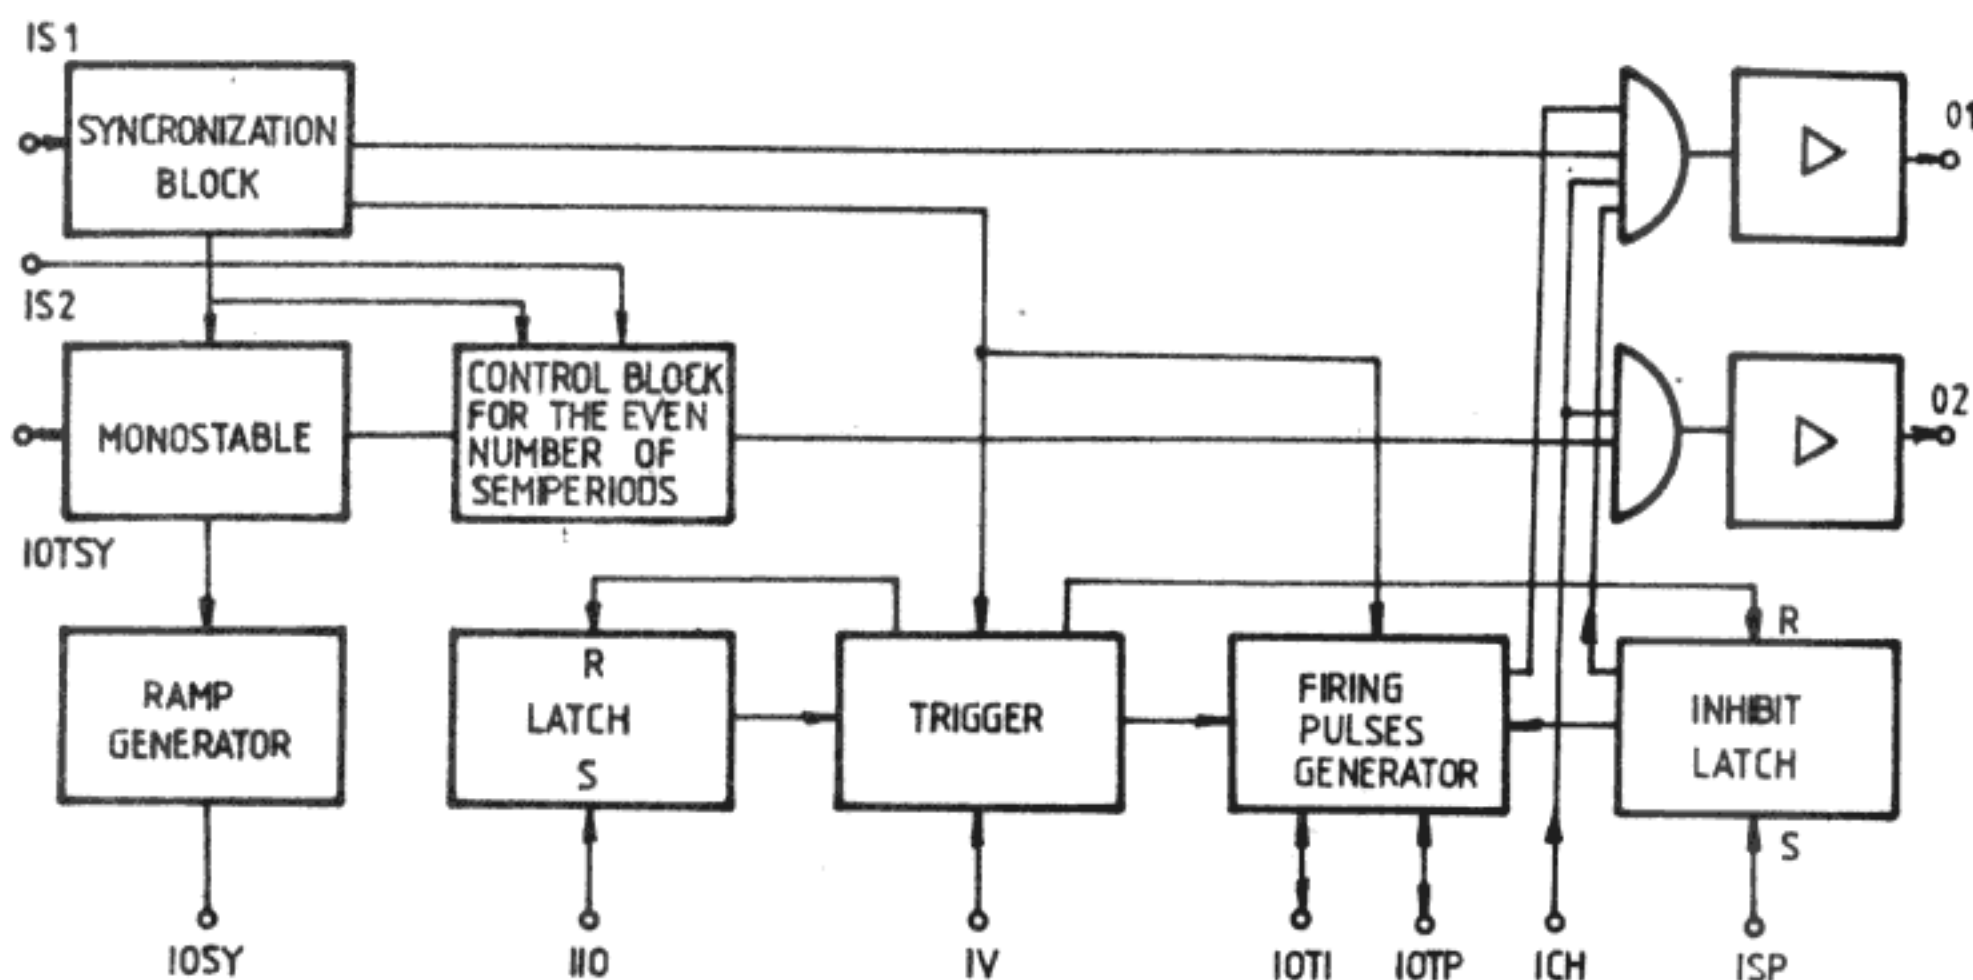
IS 1

SYNCRONIZATION BLOCK

IS2

MONOSTABLE

CONTROL BLOCK FOR THE EVEN NUMBER OF SEMIPERIODS

IOTSY

RAMP GENERATOR

R
LATCH
S

TRIGGER

FIRING PULSES GENERATOR

R

INHIBIT LATCH

S

01

02

IOSY

IIO

IV

IOTI

IOTP

ICH

ISP